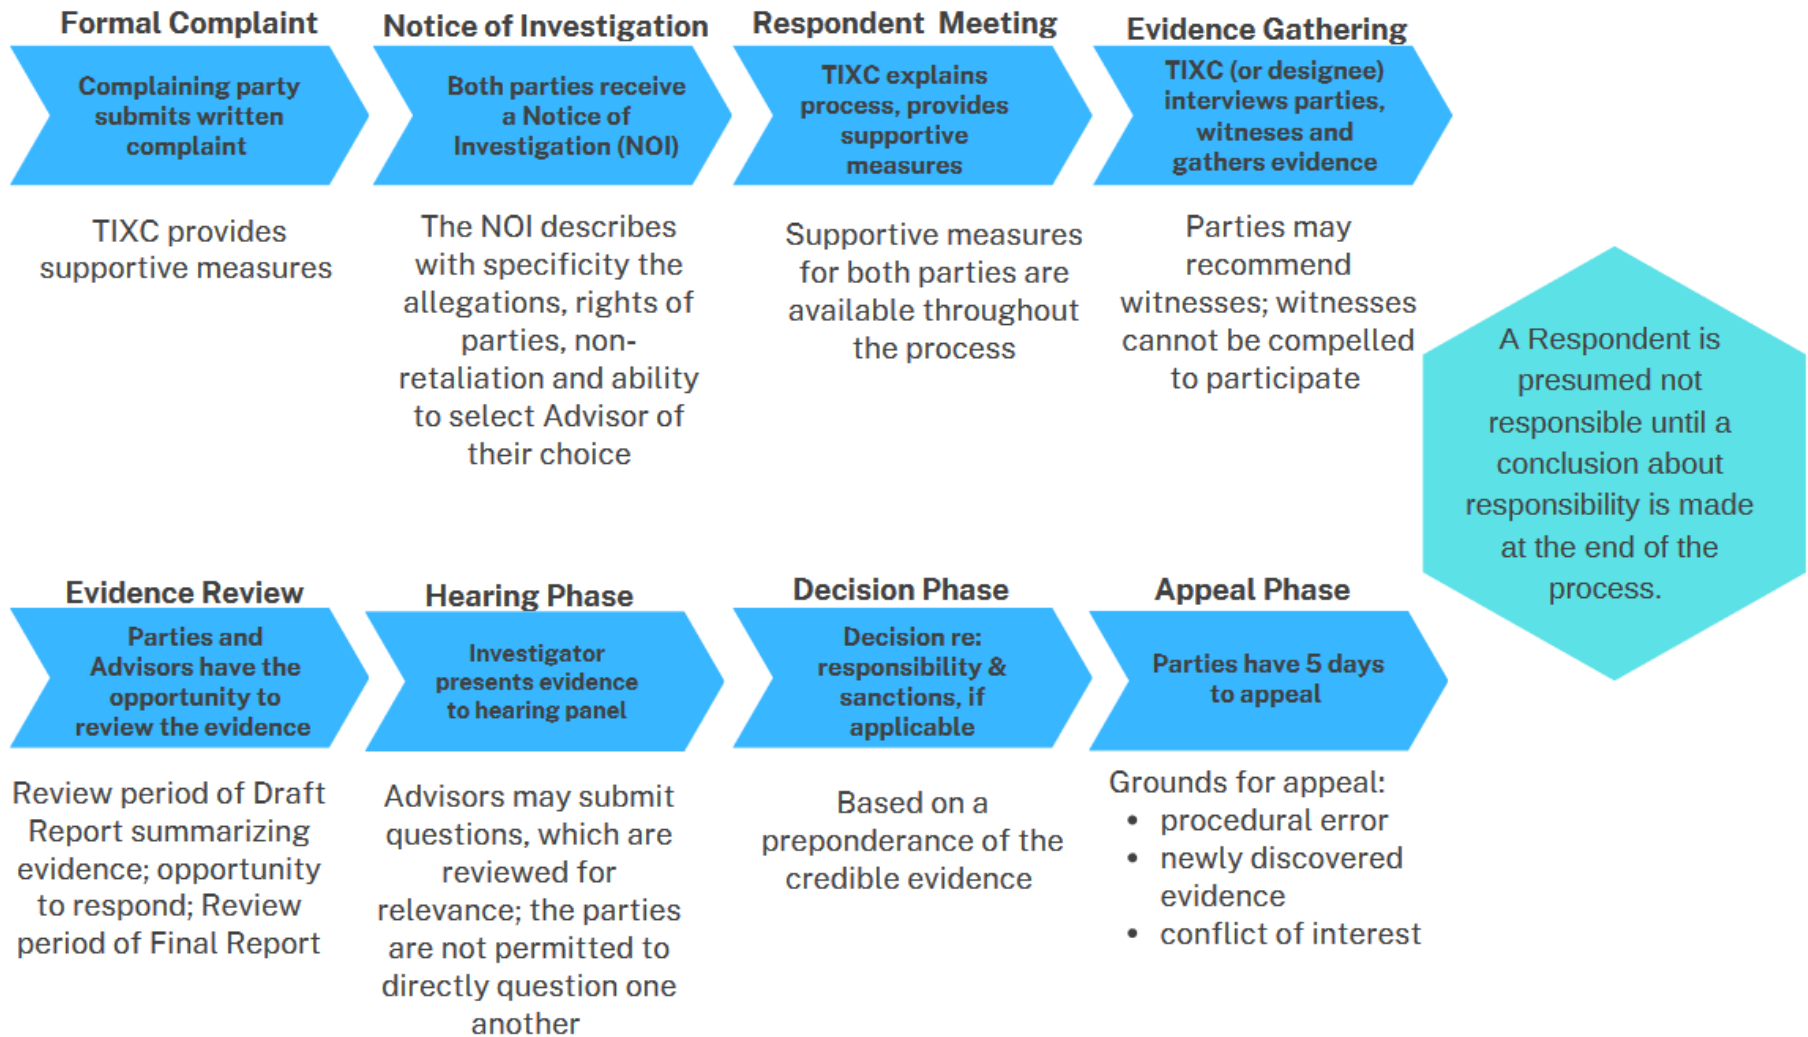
Formal Complaint

Complaining party submits written complaint

TIXC provides supportive measures

Notice of Investigation

Both parties receive a Notice of Investigation (NOI)

The NOI describes with specificity the allegations, rights of parties, non-retaliation and ability to select Advisor of their choice

Respondent Meeting

TIXC explains process, provides supportive measures

Supportive measures for both parties are available throughout the process

Evidence Gathering

TIXC (or designee) interviews parties, witnesses and gathers evidence

Parties may recommend witnesses; witnesses cannot be compelled to participate

A Respondent is presumed not responsible until a conclusion about responsibility is made at the end of the process.

Evidence Review

Parties and Advisors have the opportunity to review the evidence

Review period of Draft Report summarizing evidence; opportunity to respond; Review period of Final Report

Hearing Phase

Investigator presents evidence to hearing panel

Advisors may submit questions, which are reviewed for relevance; the parties are not permitted to directly question one another

Decision Phase

Decision re: responsibility & sanctions, if applicable

Based on a preponderance of the credible evidence

Appeal Phase

Parties have 5 days to appeal

Grounds for appeal:
• procedural error
• newly discovered evidence
• conflict of interest